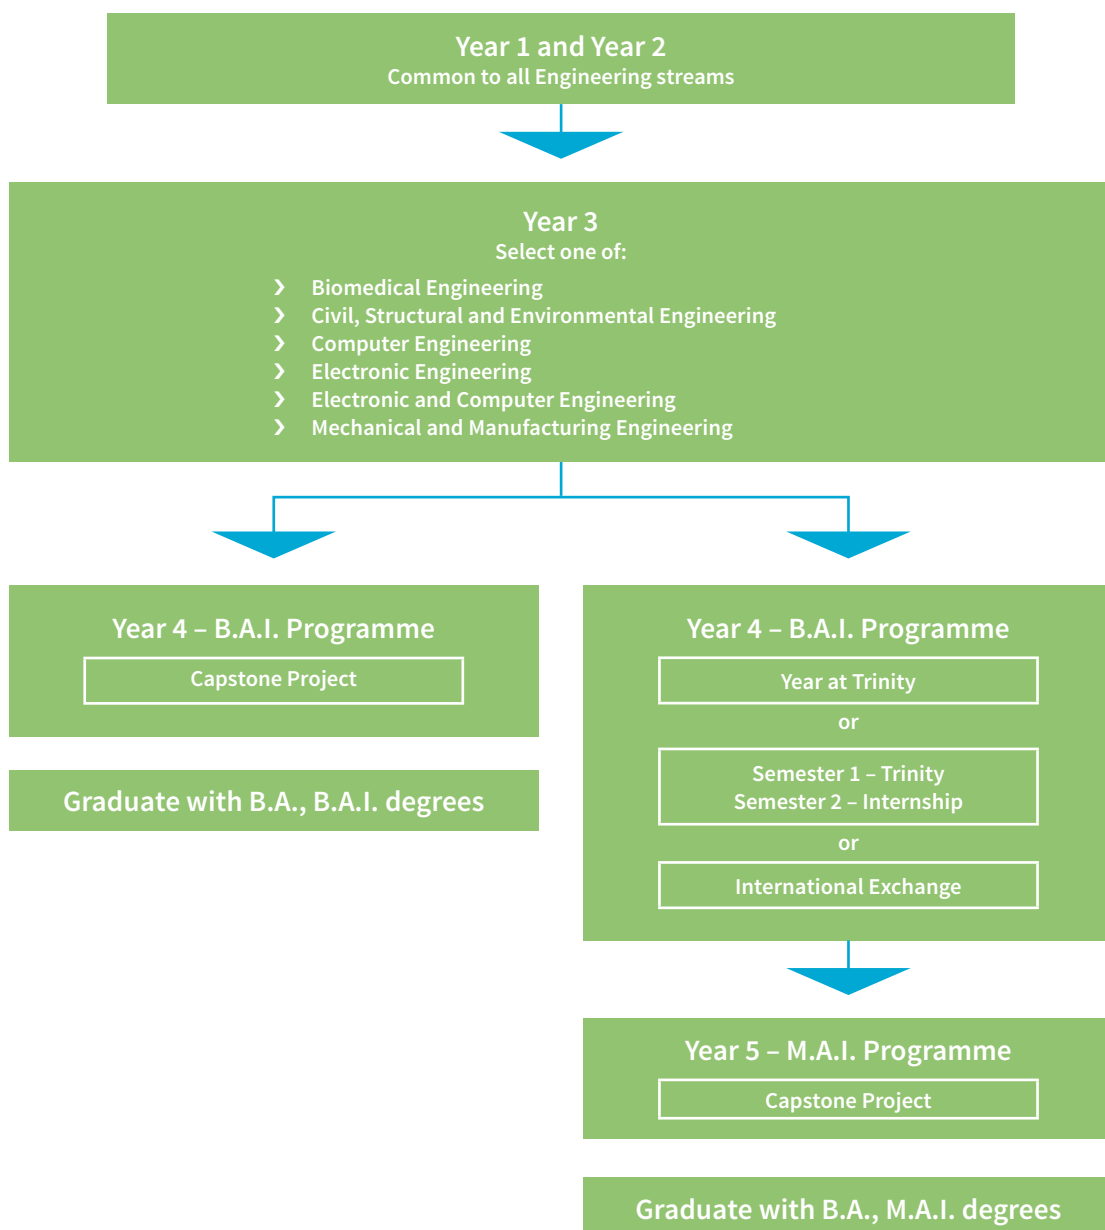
Year 1 and Year 2
Common to all Engineering streams

Year 3
Select one of:

› Biomedical Engineering
› Civil, Structural and Environmental Engineering
› Computer Engineering
› Electronic Engineering
› Electronic and Computer Engineering
› Mechanical and Manufacturing Engineering

Year 4 – B.A.I. Programme
Capstone Project

Graduate with B.A., B.A.I. degrees

Year 4 – B.A.I. Programme
Year at Trinity
or
Semester 1 – Trinity
Semester 2 – Internship
or
International Exchange

Year 5 – M.A.I. Programme
Capstone Project

Graduate with B.A., M.A.I. degrees